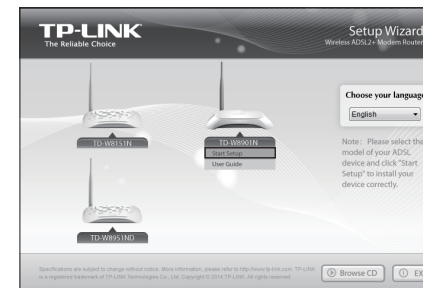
TP-LINK
The Reliable Choice

Setup Wizard
Wireless ADSL2+ Modem Router

TD-W8151N

TD-W8901N
Start Setup
User Guide

TD-W8951ND

Choose your languag

English

Note: Please select the model of your ADSL device and click "Start Setup" to install your device correctly.

Specifications are subject to change without notice. More information, please refer to http://www.tp-link.com. TP-LINK is a registered trademark of TP-LINK Technologies Co., Ltd. Copyright © 2014 TP-LINK. All rights reserved.

Browse CD

EX